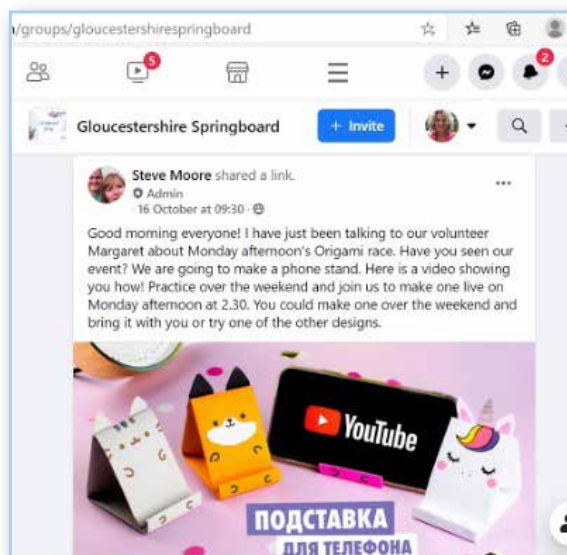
ı/groups/gloucestershirespringboard

5

2

Gloucestershire Springboard

+ Invite

Steve Moore shared a link.
Admin
· 16 October at 09:30 ·

Good morning everyone! I have just been talking to our volunteer Margaret about Monday afternoon's Origami race. Have you seen our event? We are going to make a phone stand. Here is a video showing you how! Practice over the weekend and join us to make one live on Monday afternoon at 2.30. You could make one over the weekend and bring it with you or try one of the other designs.

YouTube

ПОДСТАВКА
ДЛЯ ТЕЛЕФОНА